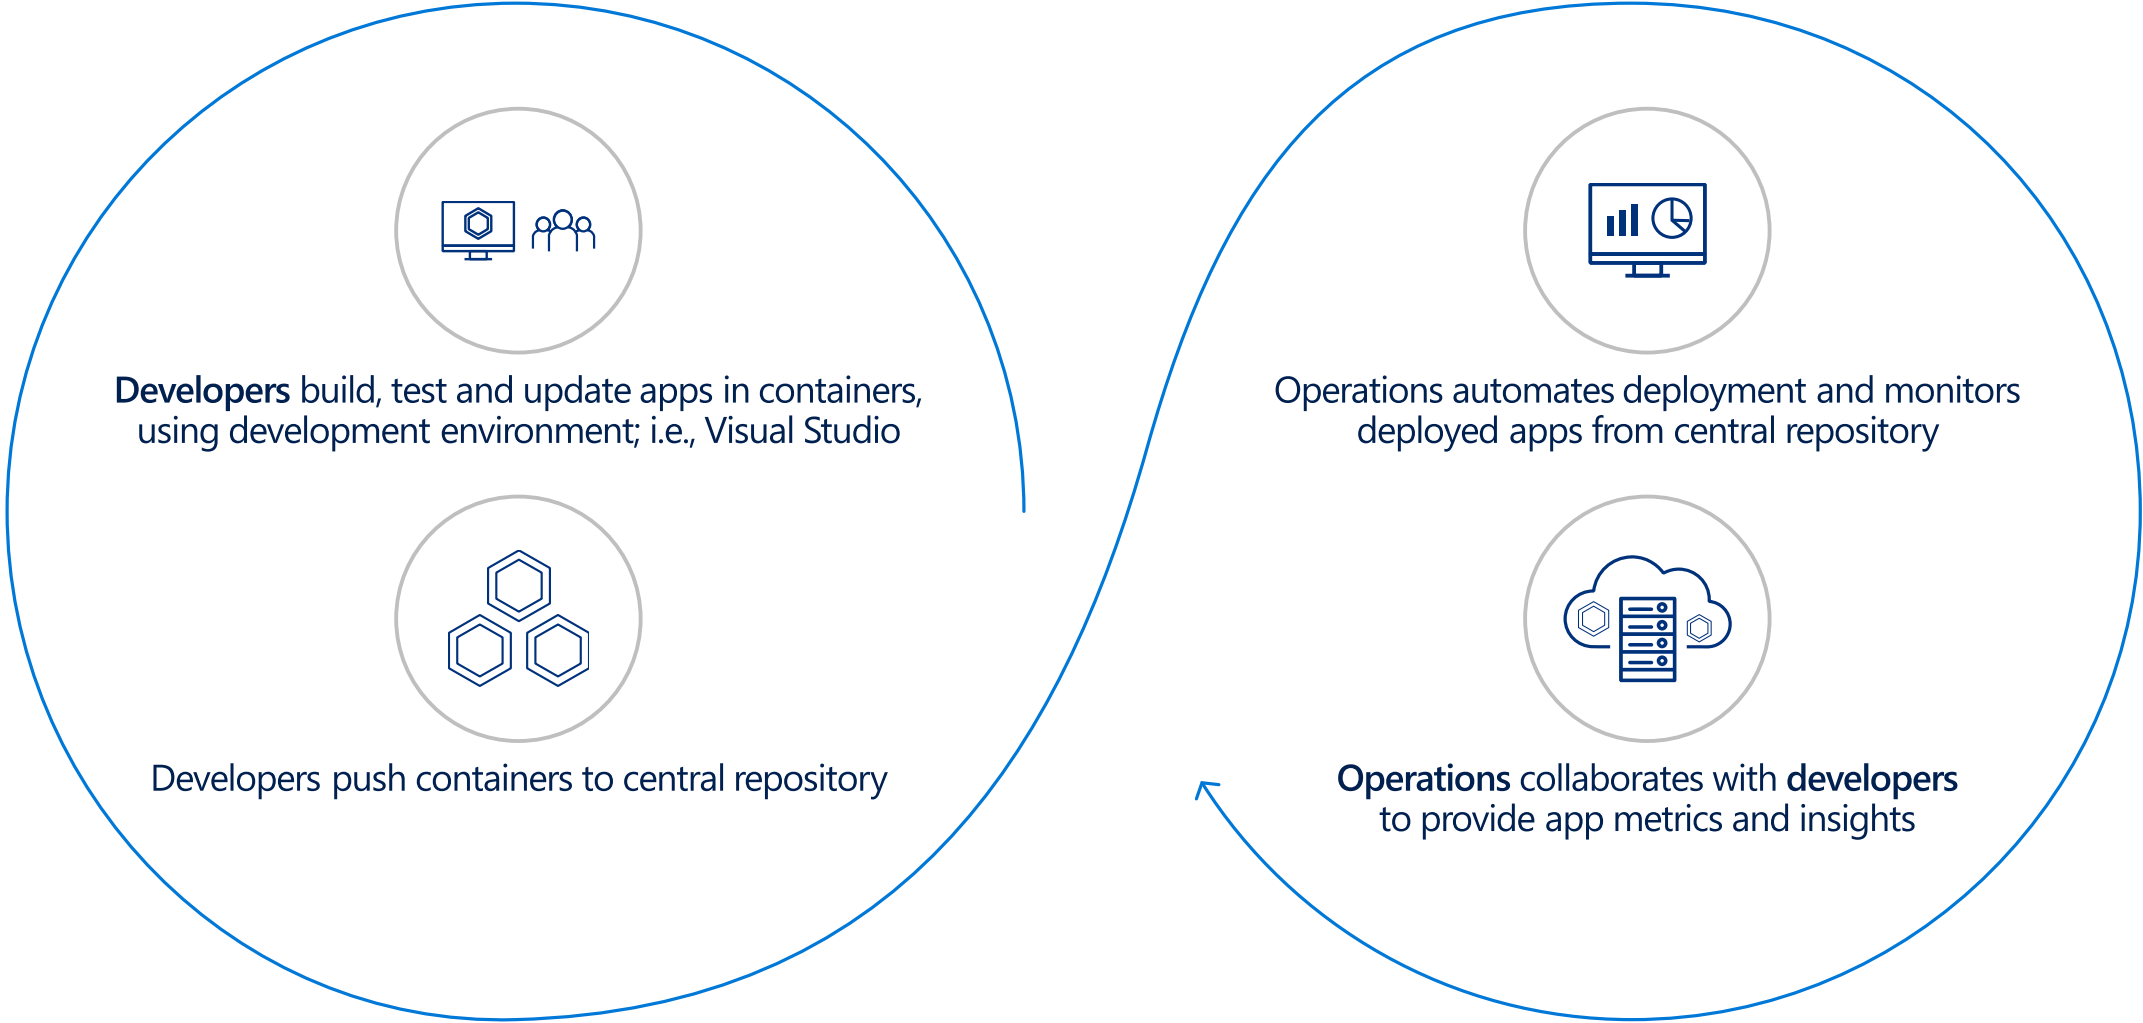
Developers build, test and update apps in containers, using development environment; i.e., Visual Studio

Developers push containers to central repository

Operations automates deployment and monitors deployed apps from central repository

Operations collaborates with developers to provide app metrics and insights